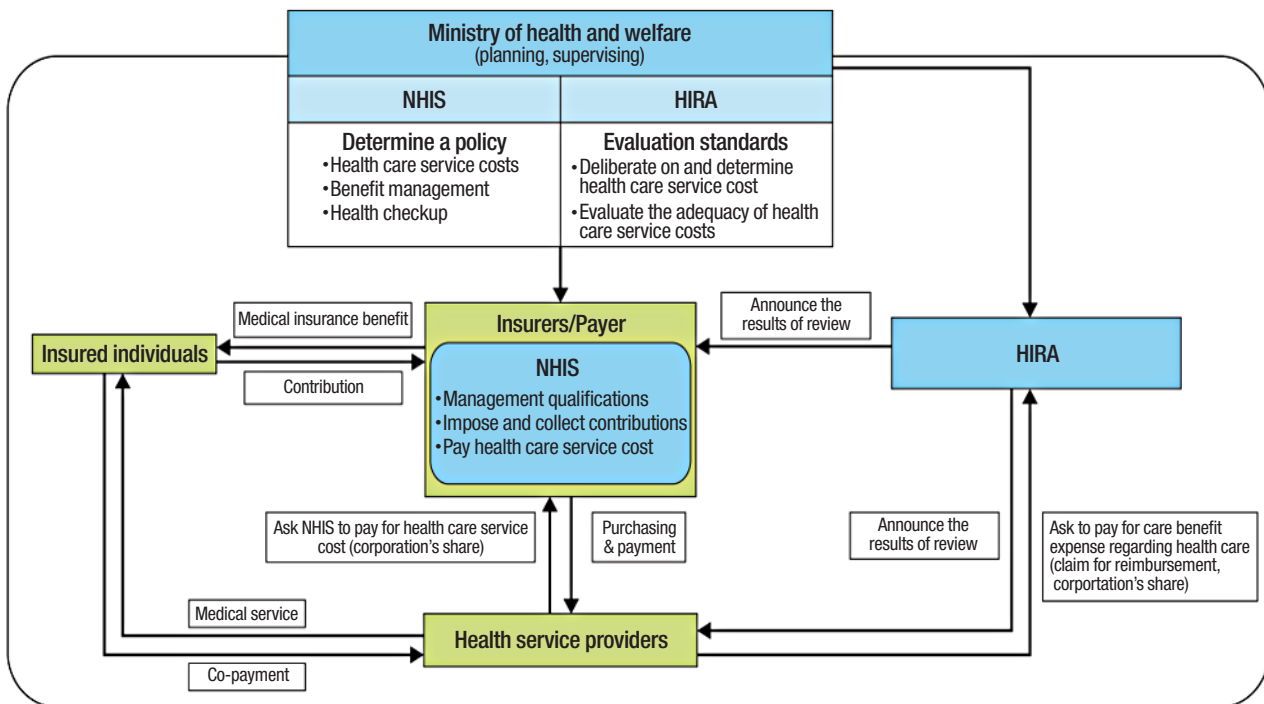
Ministry of health and welfare
(planning, supervising)

NHIS

HIRA

Determine a policy
•Health care service costs
•Benefit management
•Health checkup

Evaluation standards
•Deliberate on and determine health care service cost
•Evaluate the adequacy of health care service costs

Medical insurance benefit

Insured individuals

Contribution

Insurers/Payer

NHIS
•Management qualifications
•Impose and collect contributions
•Pay health care service cost

Announce the results of review

HIRA

Ask NHIS to pay for health care service cost (corporation's share)

Purchasing & payment

Announce the results of review

Ask to pay for care benefit expense regarding health care (claim for reimbursement, corportation's share)

Medical service

Health service providers

Co-payment